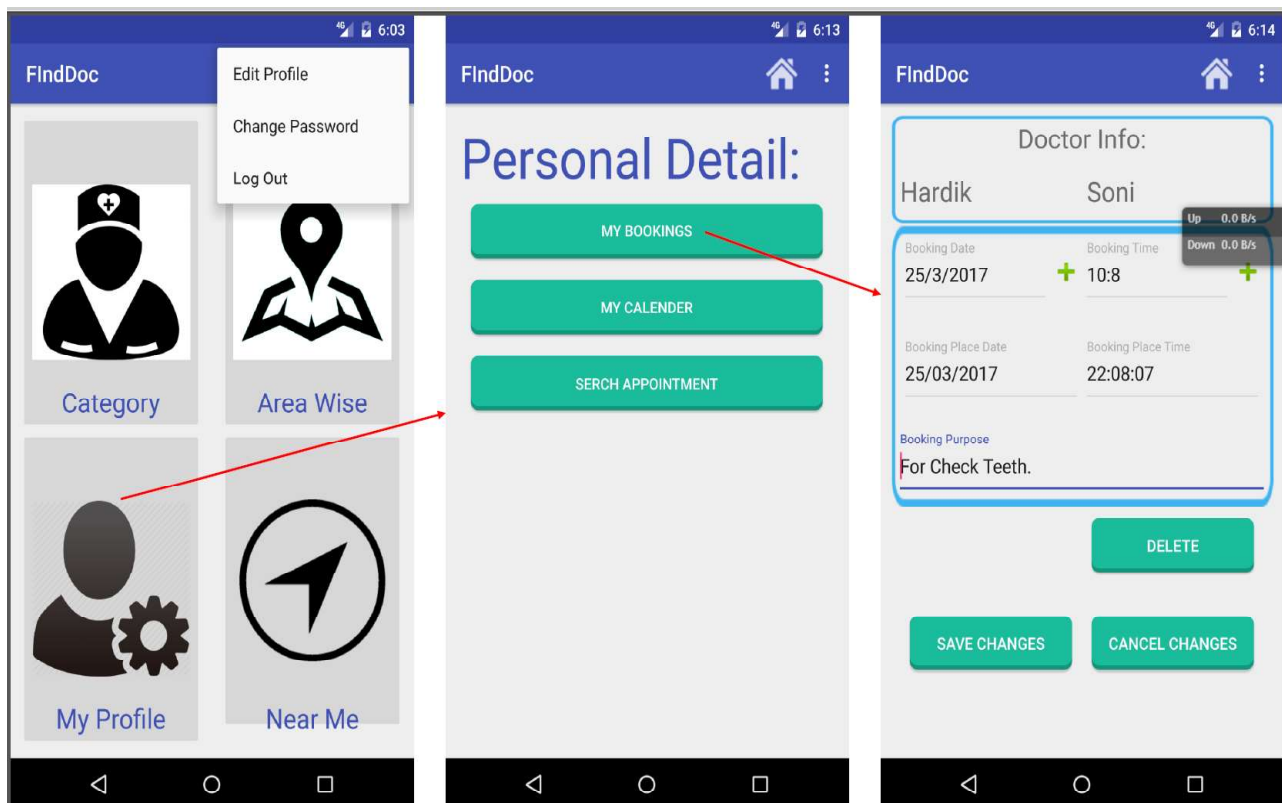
4G 6:03

FindDoc

Edit Profile

Change Password

Log Out

Category

Area Wise

My Profile

Near Me

4G 6:13

FindDoc

Personal Detail:

MY BOOKINGS

MY CALENDER

SERCH APPOINTMENT

4G 6:14

FindDoc

Doctor Info:

Hardik Soni

Up 0.0 B/s
Down 0.0 B/s

Booking Date
25/3/2017

Booking Time
10:8

Booking Place Date
25/03/2017

Booking Place Time
22:08:07

Booking Purpose
For Check Teeth.

DELETE

SAVE CHANGES

CANCEL CHANGES